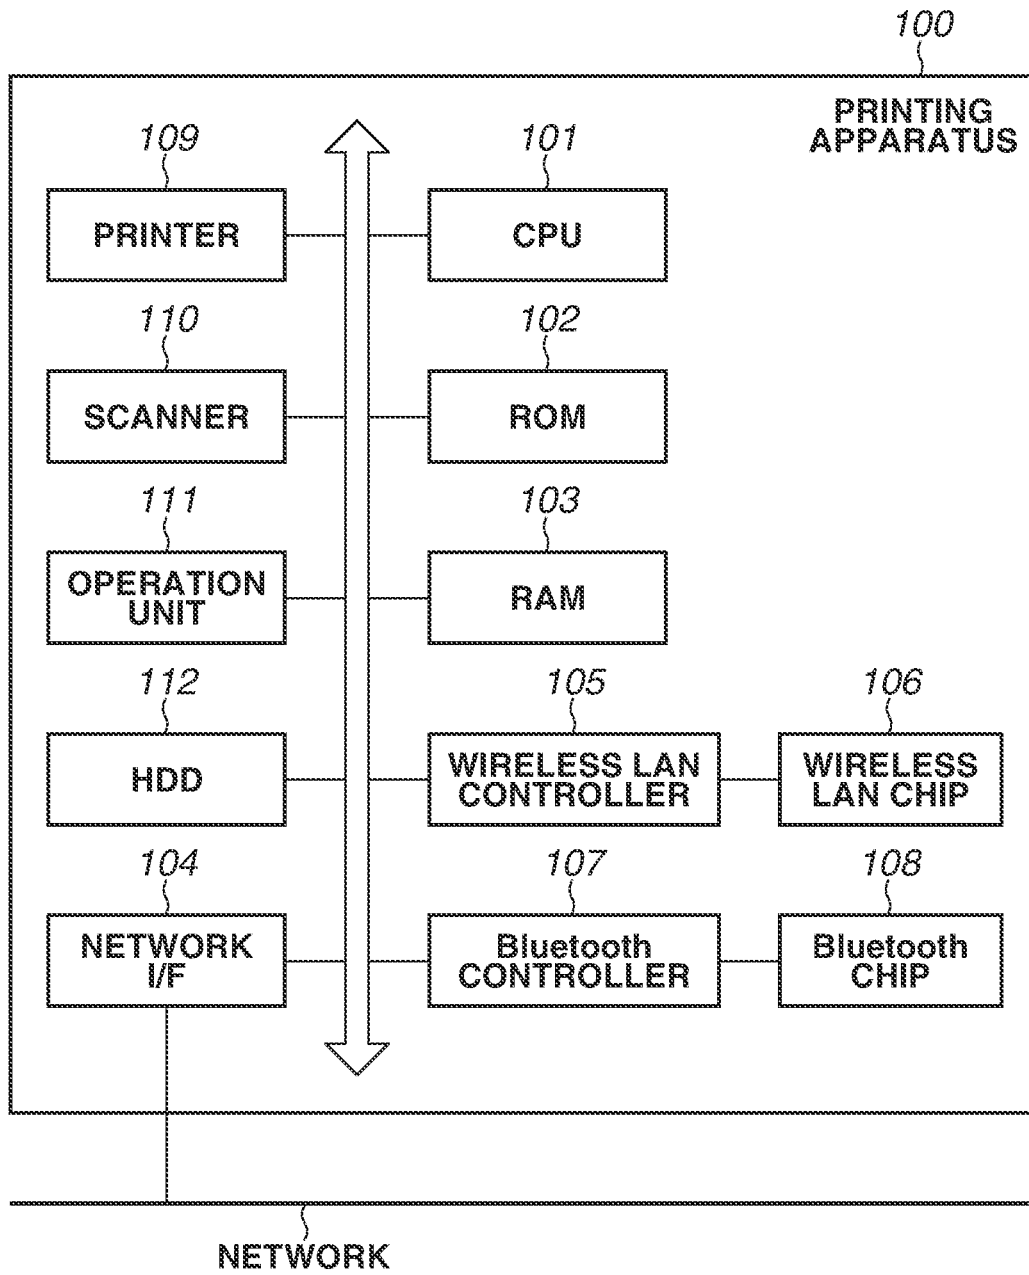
100

PRINTING APPARATUS

109

PRINTER

101

CPU

110

SCANNER

102

ROM

111

OPERATION UNIT

103

RAM

112

HDD

105

WIRELESS LAN CONTROLLER

106

WIRELESS LAN CHIP

104

NETWORK I/F

107

Bluetooth CONTROLLER

108

Bluetooth CHIP

NETWORK